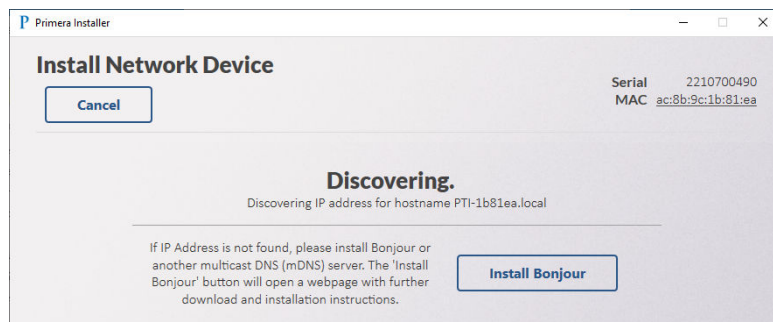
P Primera Installer

Install Network Device

Cancel

Serial 2210700490
MAC ac:8b:9c:1b:81:ea

Discovering.
Discovering IP address for hostname PTI-1b81ea.local

If IP Address is not found, please install Bonjour or another multicast DNS (mDNS) server. The 'Install Bonjour' button will open a webpage with further download and installation instructions.

Install Bonjour